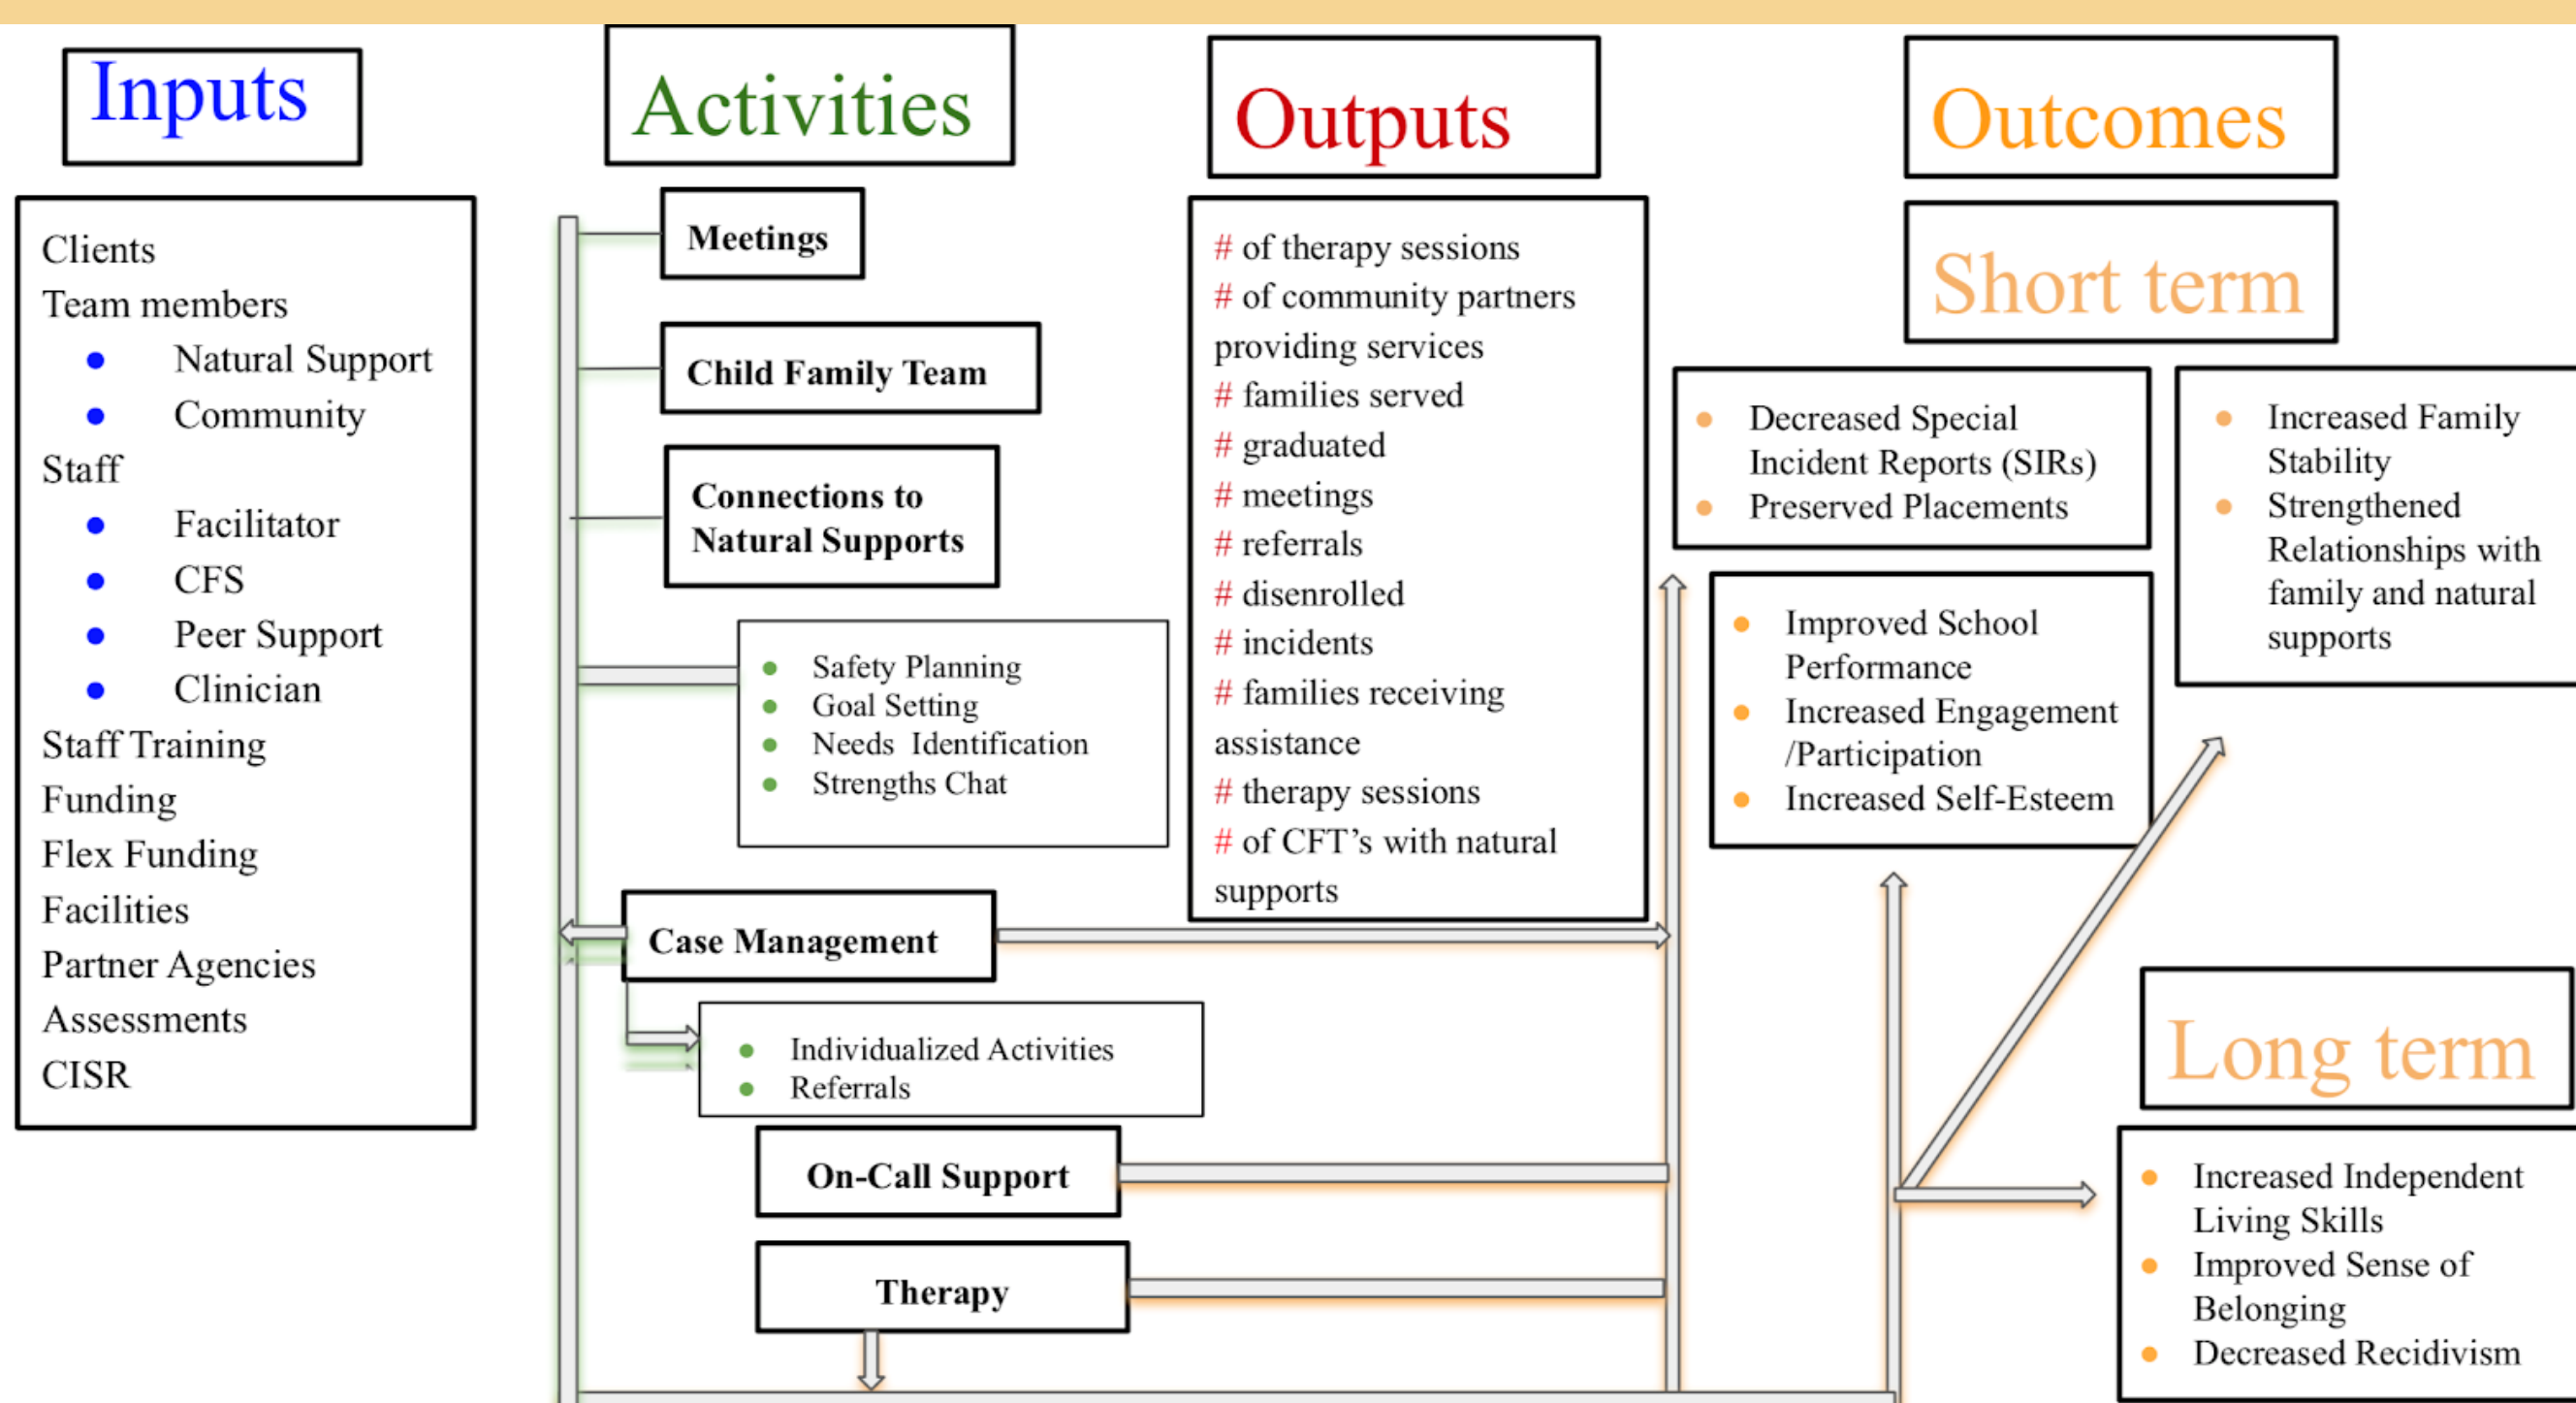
Inputs

Clients
Team members
- Natural Support
- Community
Staff
- Facilitator
- CFS
- Peer Support
- Clinician
Staff Training
Funding
Flex Funding
Facilities
Partner Agencies
Assessments
CISR

Activities

Meetings

Child Family Team

Connections to Natural Supports

- Safety Planning
- Goal Setting
- Needs Identification
- Strengths Chat

Case Management

- Individualized Activities
- Referrals

On-Call Support

Therapy

Outputs

# of therapy sessions
# of community partners providing services
# families served
# graduated
# meetings
# referrals
# disenrolled
# incidents
# families receiving assistance
# therapy sessions
# of CFT's with natural supports

Outcomes

Short term

- Decreased Special Incident Reports (SIRs)
- Preserved Placements

- Increased Family Stability
- Strengthened Relationships with family and natural supports

- Improved School Performance
- Increased Engagement /Participation
- Increased Self-Esteem

Long term

- Increased Independent Living Skills
- Improved Sense of Belonging
- Decreased Recidivism